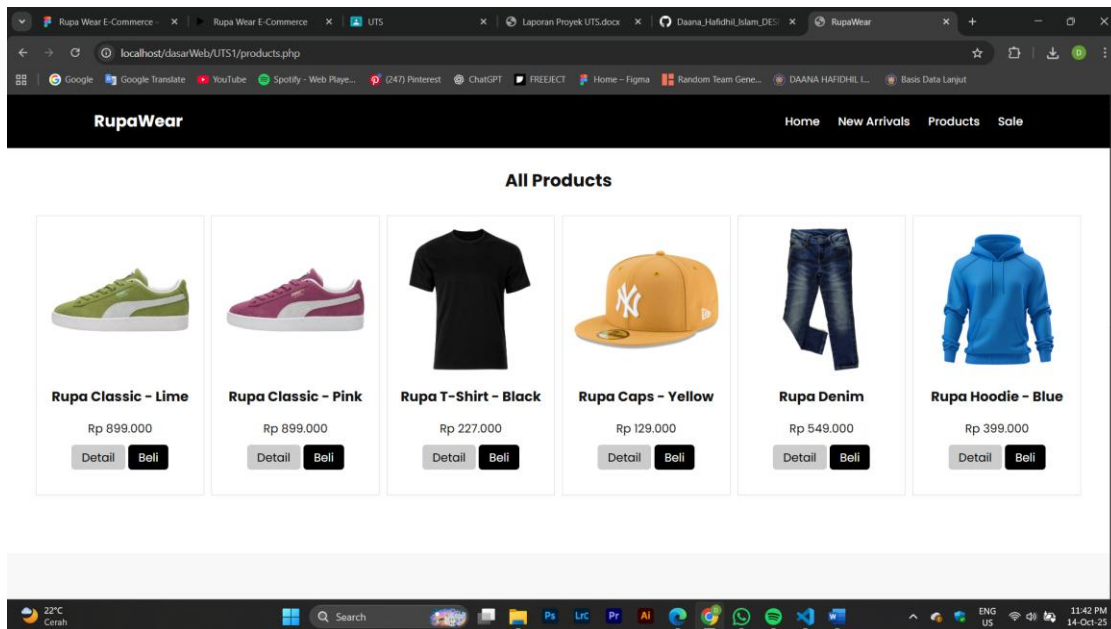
Rupa Wear E-Commerce - | Rupa Wear E-Commerce | UTS | Laporan Proyek UTS.docx | Daana_Hafidhil_Islam_DES | RupaWear

localhost/dasarWeb/UTS1/products.php

Google | Google Translate | YouTube | Spotify - Web Playe... | (247) Pinterest | ChatGPT | FREEJECT | Home – Figma | Random Team Gene... | DAANA HAFIDHIL I... | Basis Data Lanjut

RupaWear

Home New Arrivals Products Sale

All Products

Rupa Classic - Lime
Rp 899.000
Detail Beli

Rupa Classic - Pink
Rp 899.000
Detail Beli

Rupa T-Shirt - Black
Rp 227.000
Detail Beli

Rupa Caps - Yellow
Rp 129.000
Detail Beli

Rupa Denim
Rp 549.000
Detail Beli

Rupa Hoodie - Blue
Rp 399.000
Detail Beli

22°C
Cerah

Search

ENG
US

11:42 PM
14-Oct-25